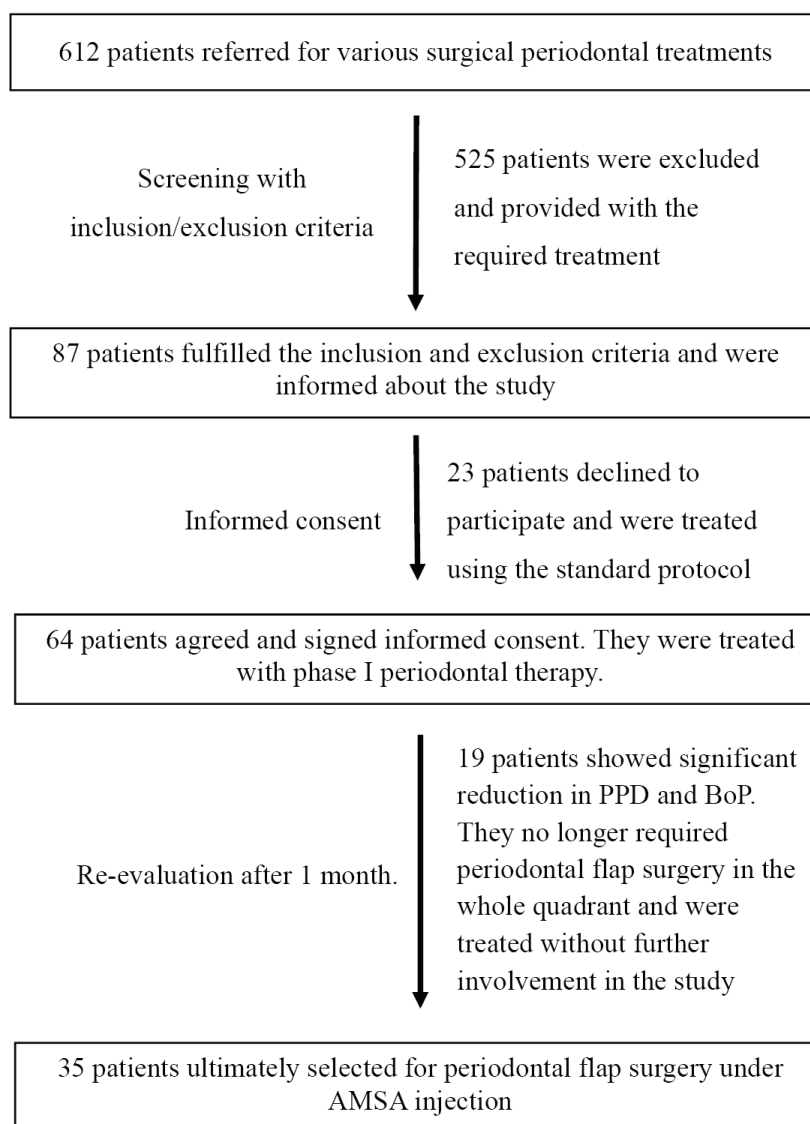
612 patients referred for various surgical periodontal treatments

Screening with inclusion/exclusion criteria

525 patients were excluded and provided with the required treatment

87 patients fulfilled the inclusion and exclusion criteria and were informed about the study

Informed consent

23 patients declined to participate and were treated using the standard protocol

64 patients agreed and signed informed consent. They were treated with phase I periodontal therapy.

Re-evaluation after 1 month.

19 patients showed significant reduction in PPD and BoP. They no longer required periodontal flap surgery in the whole quadrant and were treated without further involvement in the study

35 patients ultimately selected for periodontal flap surgery under AMSA injection